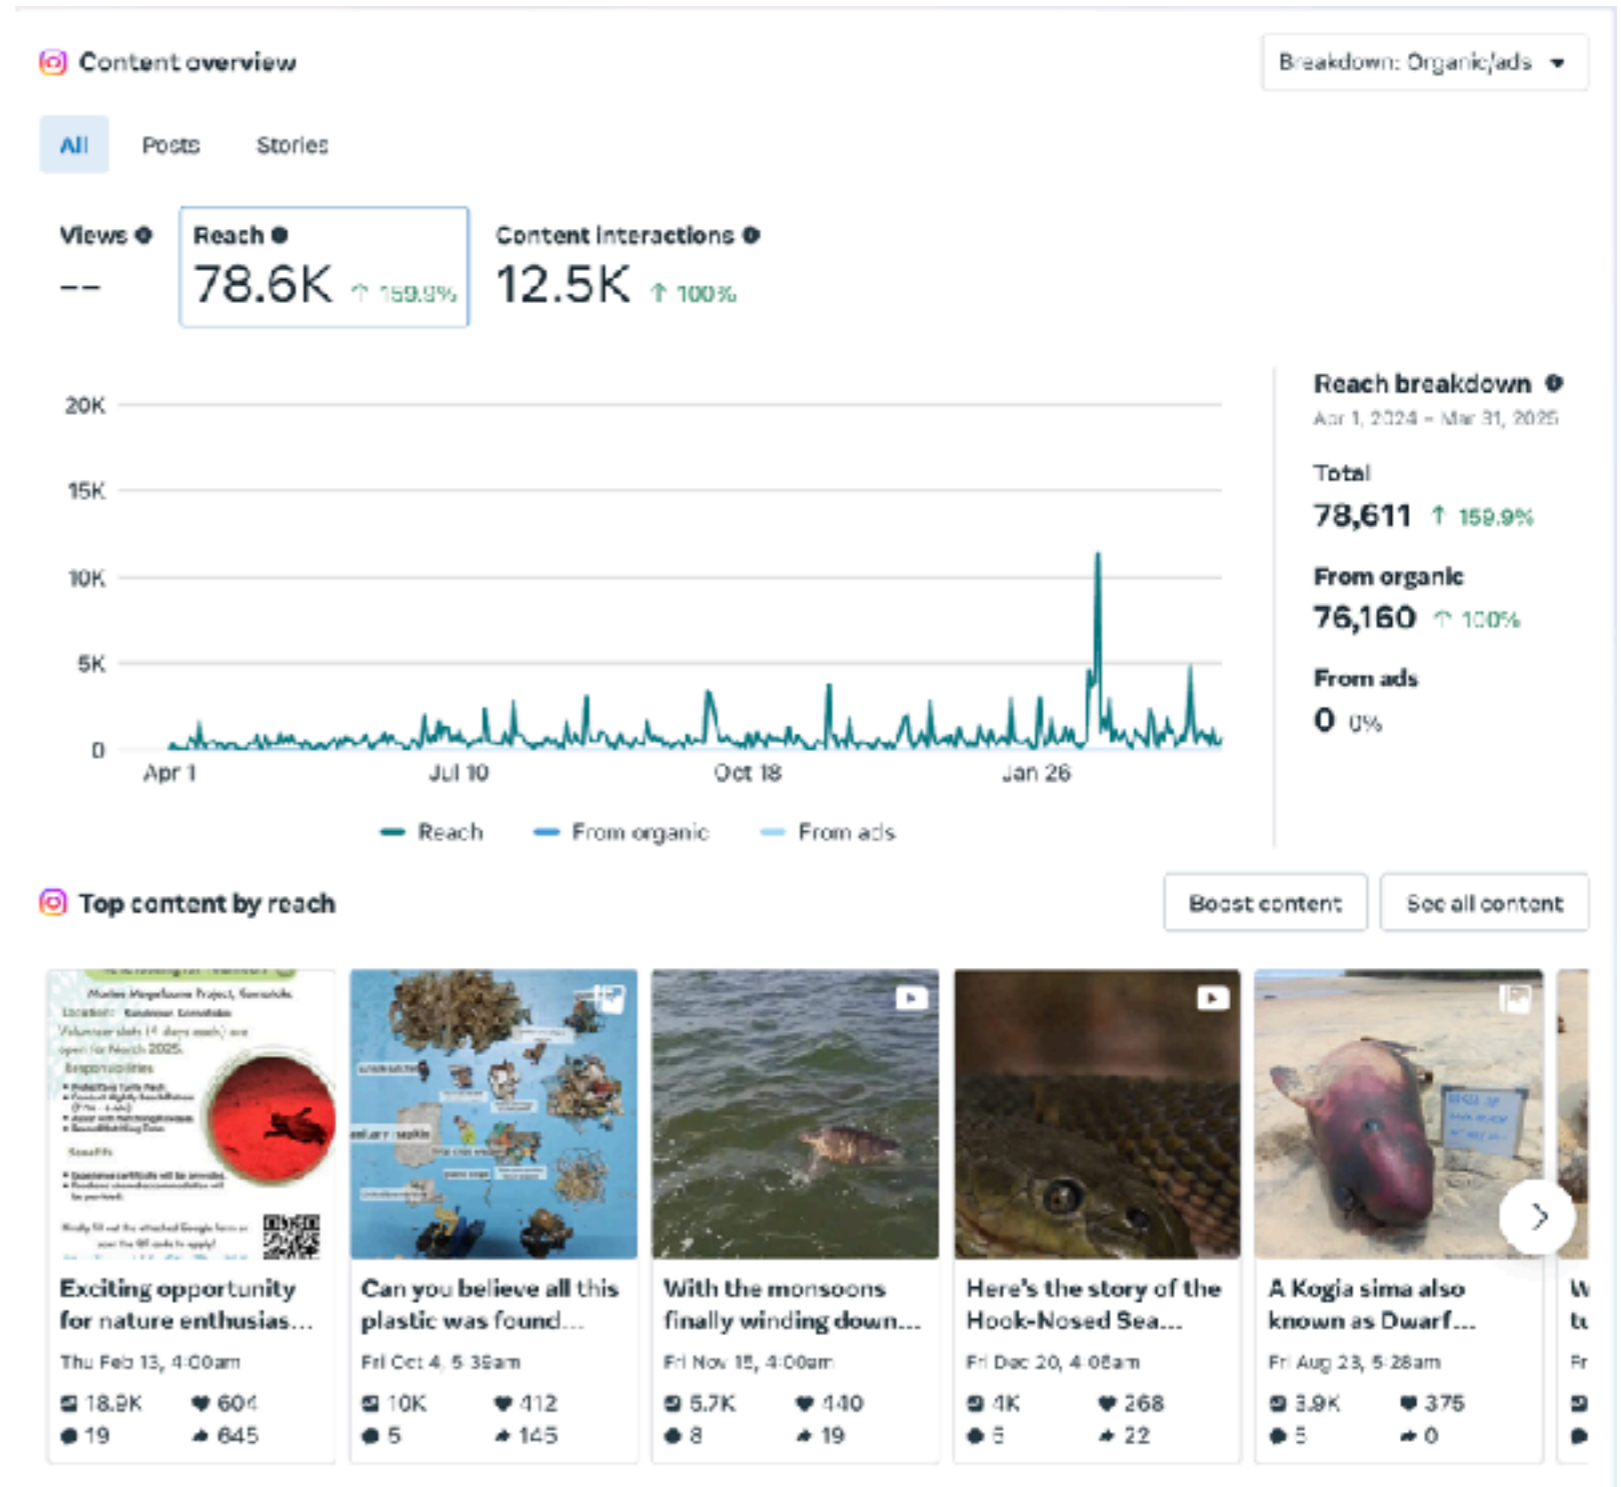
Content overview

Breakdown: Organic/ads

All Posts Stories

Views
--

Reach
78.6K ↑ 159.9%

Content interactions
12.5K ↑ 100%

20K
15K
10K
5K
0
Apr 1 Jul 10 Oct 18 Jan 26

Reach From organic From ads

Reach breakdown
Apr 1, 2024 - Mar 31, 2025

Total
78,611 ↑ 159.9%

From organic
76,160 ↑ 100%

From ads
0 0%

Top content by reach

Boost content See all content

Exciting opportunity for nature enthusias...
Thu Feb 13, 4:00am
18.9K 604
19 645

Can you believe all this plastic was found...
Fri Oct 4, 5:36am
10K 412
5 145

With the monsoons finally winding down...
Fri Nov 15, 4:00am
5.7K 140
8 19

Here's the story of the Hook-Nosed Sea...
Fri Dec 20, 4:08am
4K 268
5 22

A Kogia sima also known as Dwarf...
Fri Aug 23, 5:28am
3.9K 375
5 0

W
tu
Fr